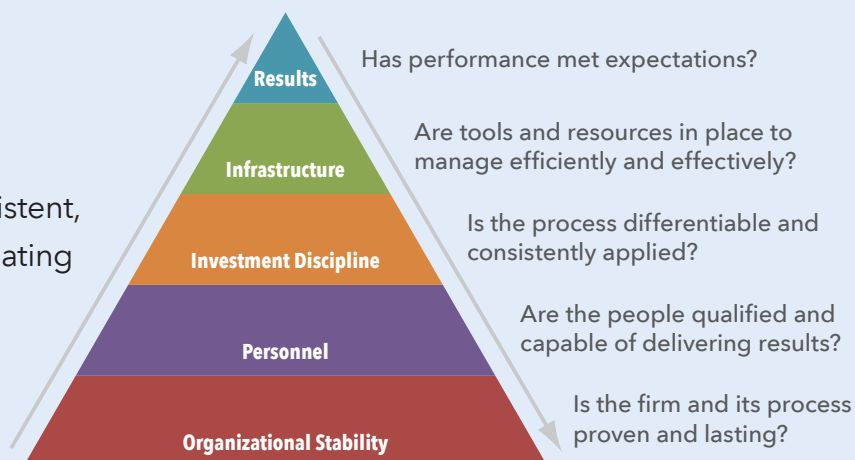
istent,
ating

Results
Infrastructure
Investment Discipline
Personnel
Organizational Stability

Has performance met expectations?

Are tools and resources in place to manage efficiently and effectively?

Is the process differentiable and consistently applied?

Are the people qualified and capable of delivering results?

Is the firm and its process proven and lasting?